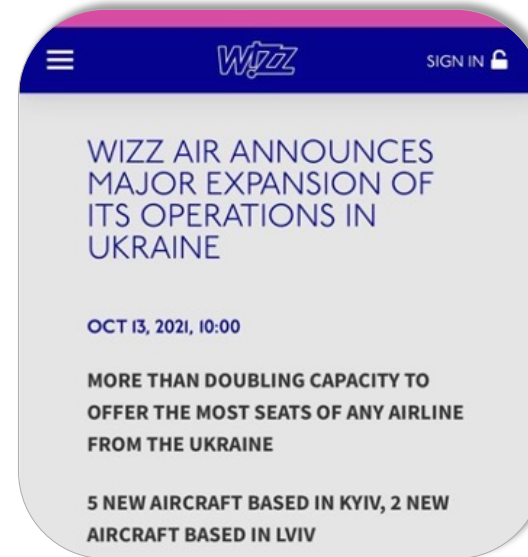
WIZZ

SIGN IN

WIZZ AIR ANNOUNCES MAJOR EXPANSION OF ITS OPERATIONS IN UKRAINE

OCT 13, 2021, 10:00

MORE THAN DOUBLING CAPACITY TO OFFER THE MOST SEATS OF ANY AIRLINE FROM THE UKRAINE

5 NEW AIRCRAFT BASED IN KYIV, 2 NEW AIRCRAFT BASED IN LVIV